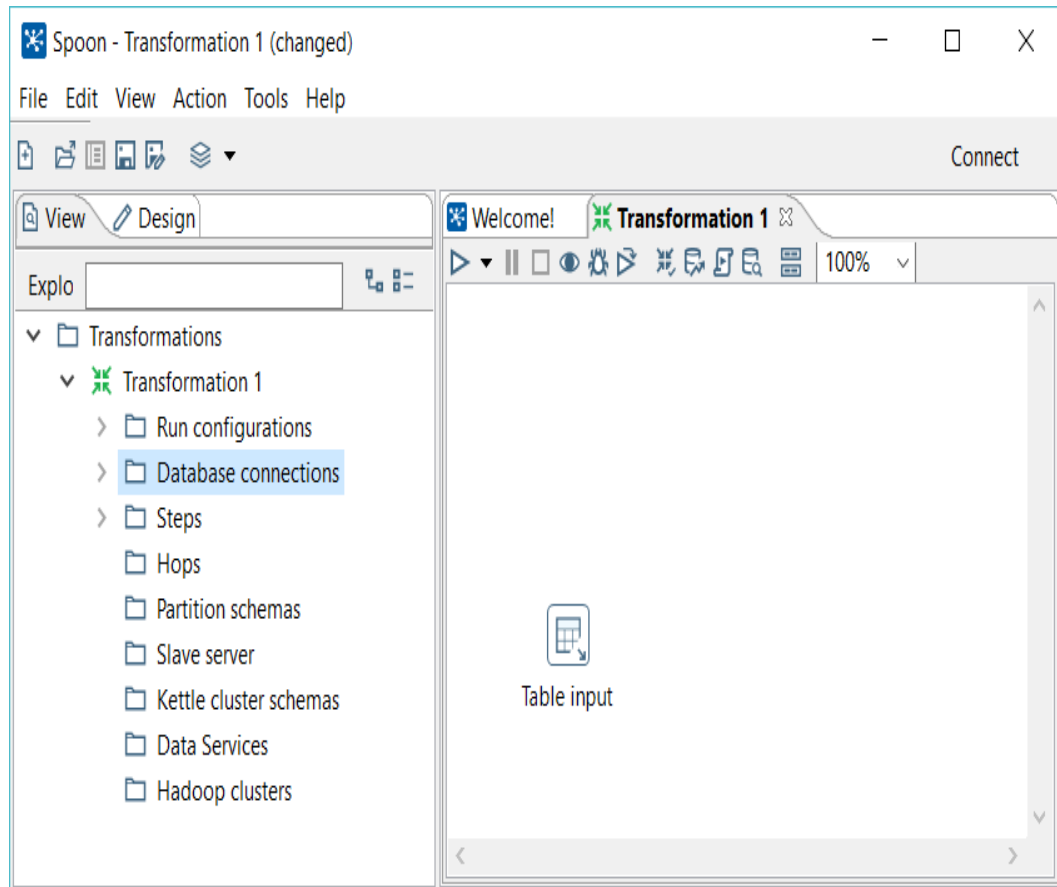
Spoon - Transformation 1 (changed)

File Edit View Action Tools Help

Connect

View Design

Explo

Transformations
Transformation 1
Run configurations
Database connections
Steps
Hops
Partition schemas
Slave server
Kettle cluster schemas
Data Services
Hadoop clusters

Welcome! Transformation 1

100%

Table input